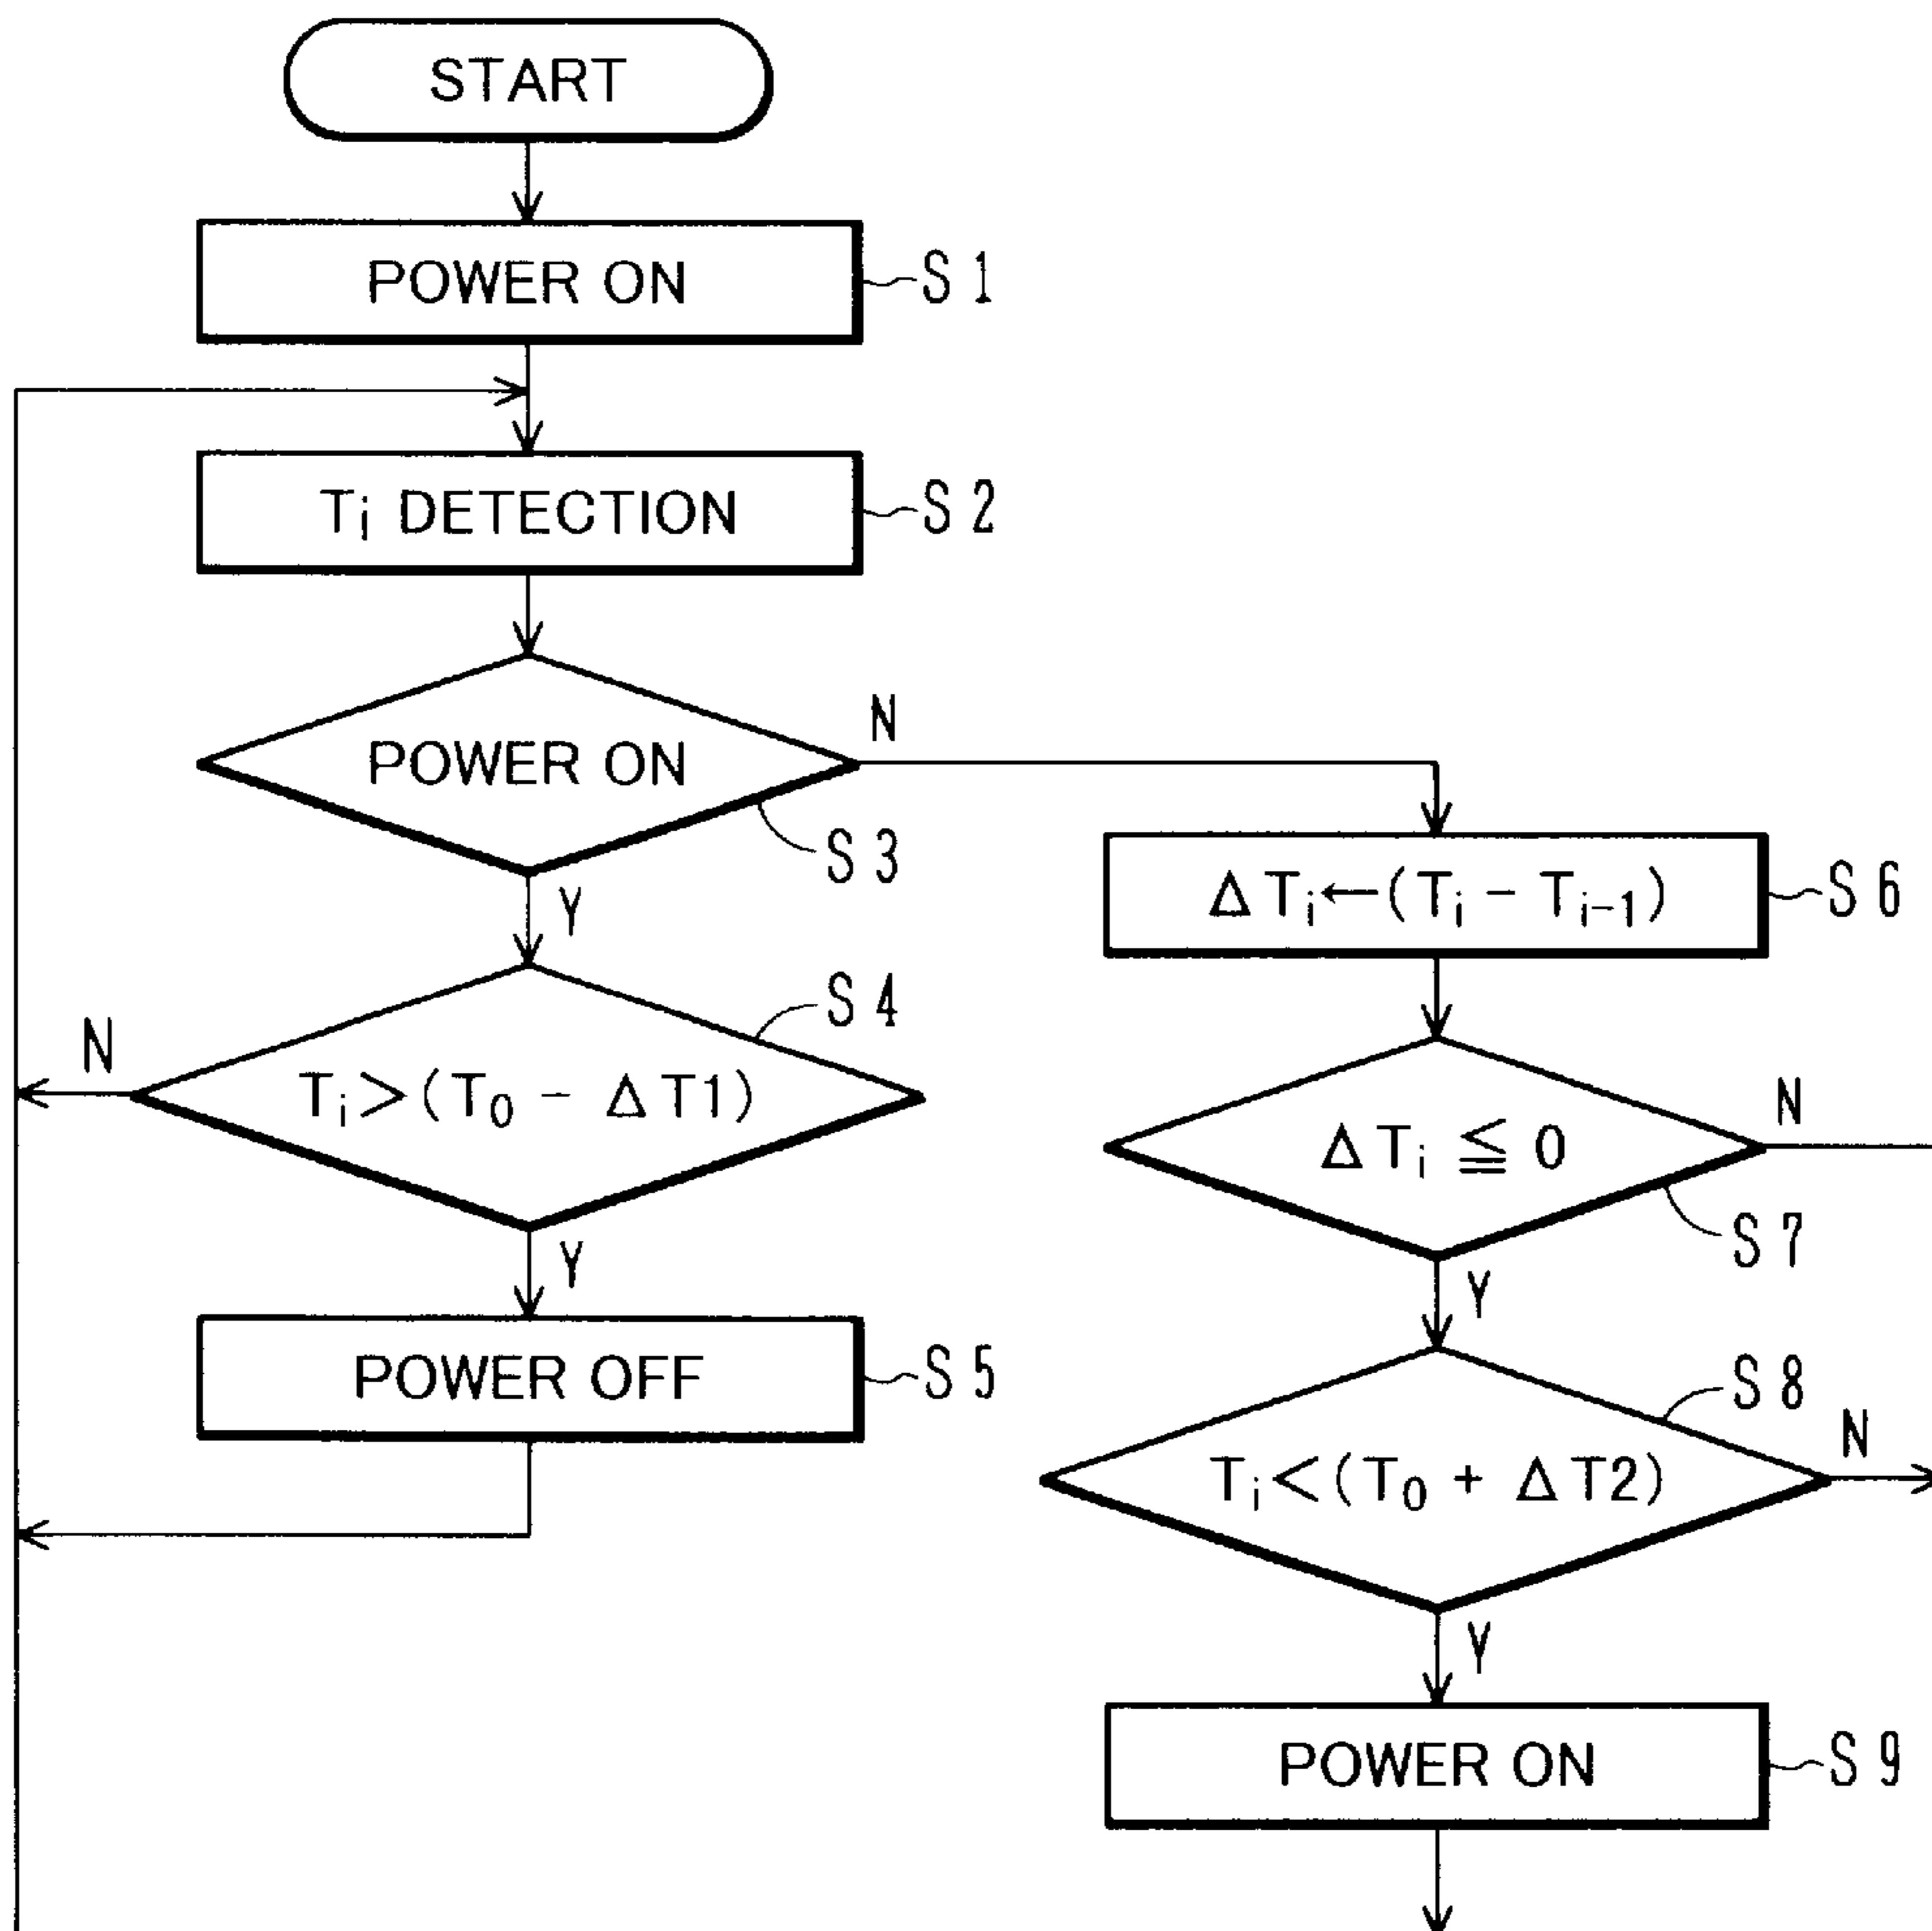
START

POWER ON
S1

$T_i$ DETECTION
S2

POWER ON
S3
N
Y

$\Delta T_i \leftarrow (T_i - T_{i-1})$
S6

$T_i > (T_0 - \Delta T1)$
S4
N
Y

$\Delta T_i \leqq 0$
N
S7
Y

POWER OFF
S5

$T_i < (T_0 + \Delta T2)$
S8
N
Y

POWER ON
S9